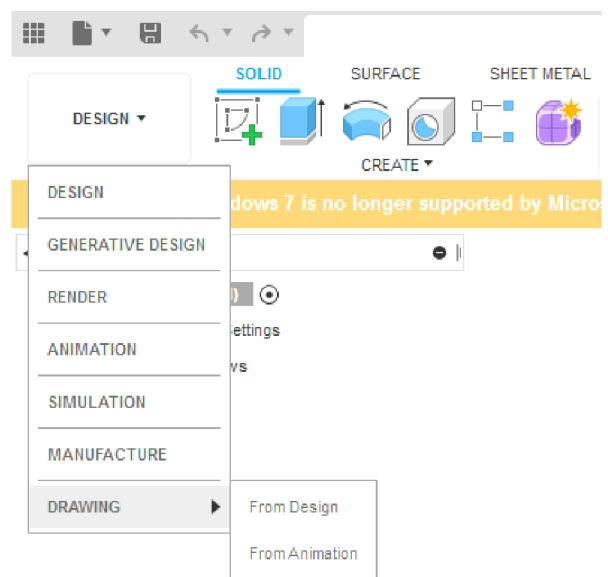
SOLID SURFACE SHEET METAL

DESIGN ▾

CREATE ▾

dows 7 is no longer supported by Micros

DESIGN

GENERATIVE DESIGN

RENDER

ANIMATION

SIMULATION

MANUFACTURE

DRAWING ▶

From Design

From Animation

ettings

ws